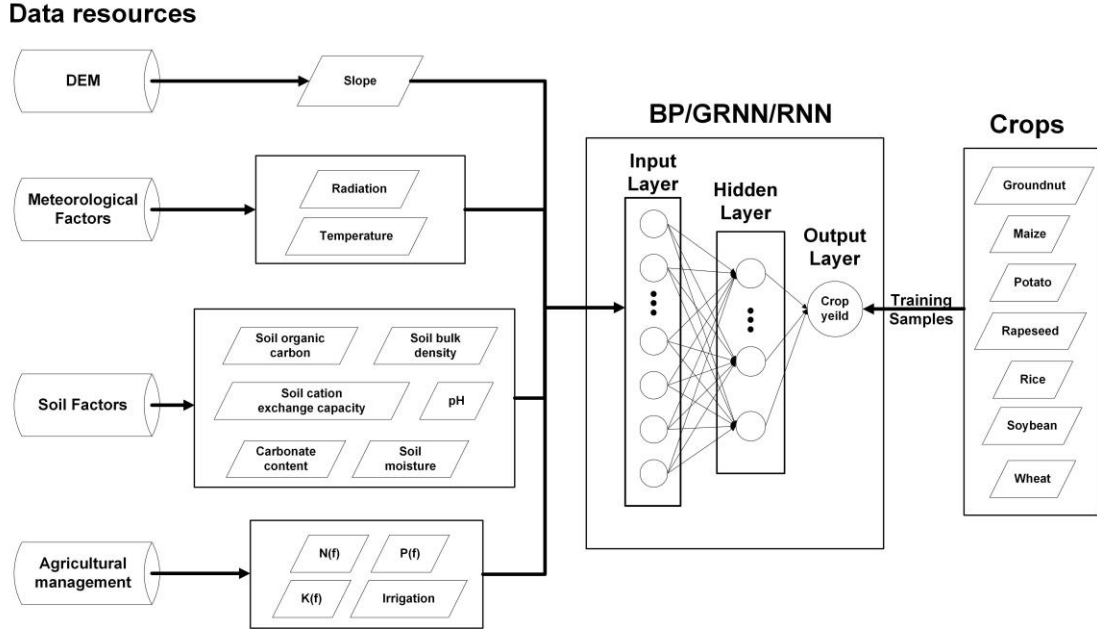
Data resources

DEM

Slope

Meteorological Factors

Radiation

Temperature

Soil Factors

Soil organic carbon

Soil bulk density

Soil cation exchange capacity

pH

Carbonate content

Soil moisture

Agricultural management

N(f)

P(f)

K(f)

Irrigation

BP/GRNN/RNN

Input Layer

Hidden Layer

Output Layer

Crop yeild

Training Samples

Crops

Groundnut

Maize

Potato

Rapeseed

Rice

Soybean

Wheat